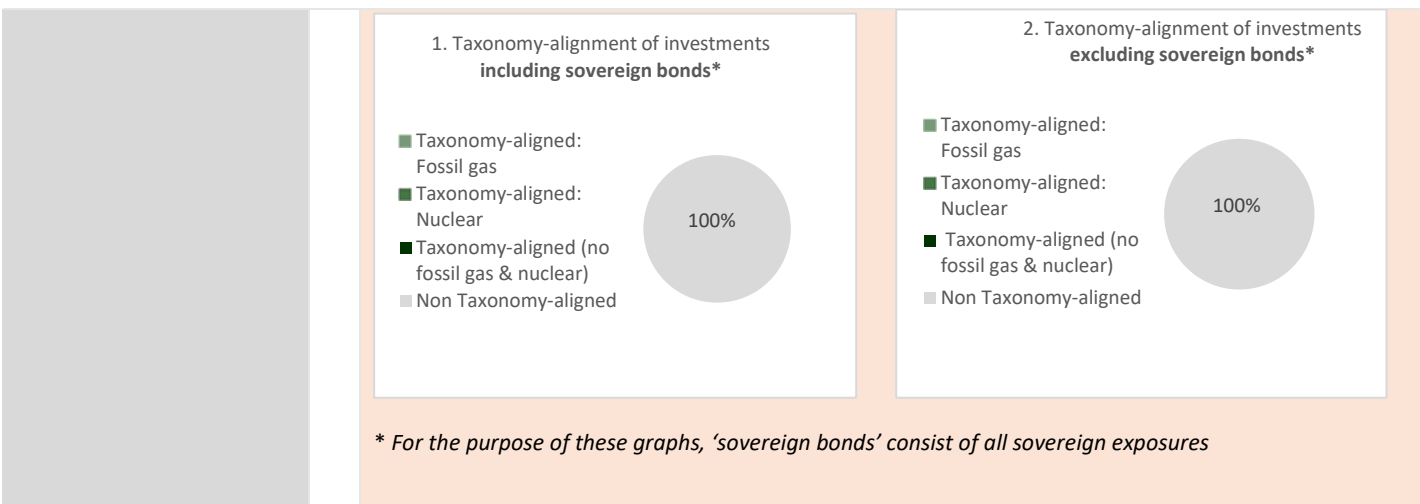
1. Taxonomy-alignment of investments **including sovereign bonds***

Taxonomy-aligned: Fossil gas
Taxonomy-aligned: Nuclear
Taxonomy-aligned (no fossil gas & nuclear)
Non Taxonomy-aligned

100%

2. Taxonomy-alignment of investments **excluding sovereign bonds***

Taxonomy-aligned: Fossil gas
Taxonomy-aligned: Nuclear
Taxonomy-aligned (no fossil gas & nuclear)
Non Taxonomy-aligned

100%

* *For the purpose of these graphs, 'sovereign bonds' consist of all sovereign exposures*